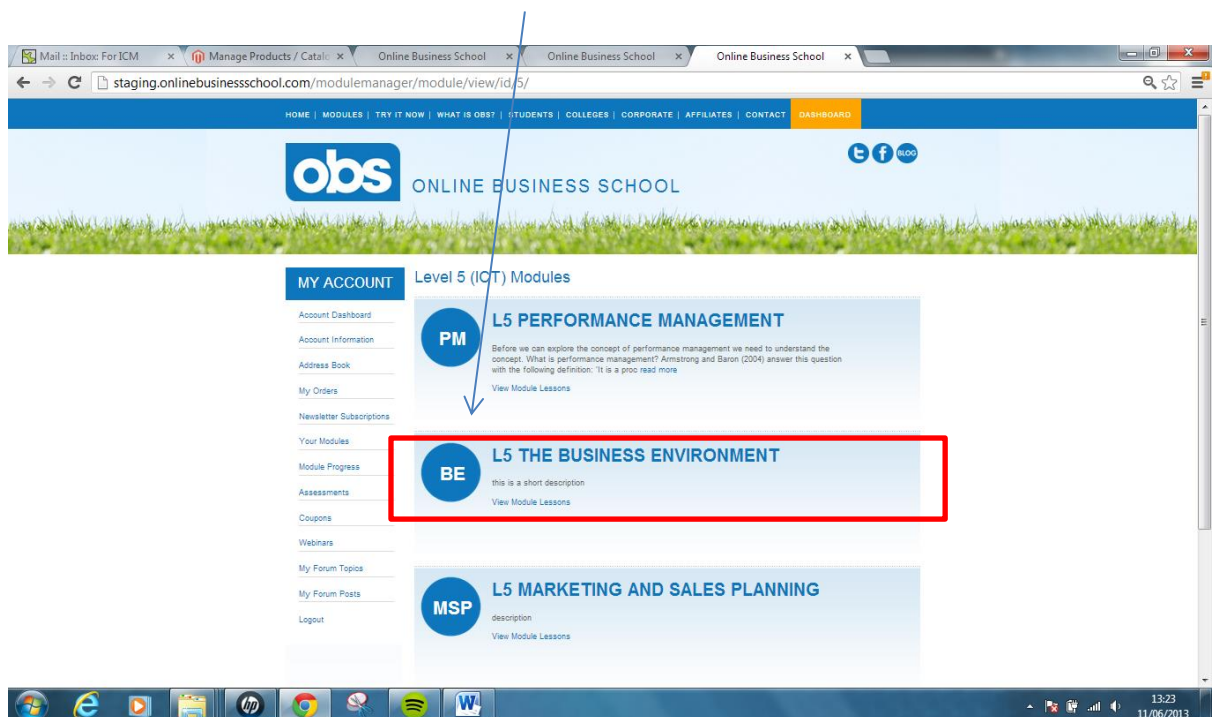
Mail :: Inbox: For ICM × Manage Products / Catalo × Online Business School × Online Business School × Online Business School ×

staging.onlinebusinessschool.com/modulemanager/module/view/id/5/

HOME | MODULES | TRY IT NOW | WHAT IS OBS? | STUDENTS | COLLEGES | CORPORATE | AFFILIATES | CONTACT | DASHBOARD

obs ONLINE BUSINESS SCHOOL

BLOG

MY ACCOUNT

Account Dashboard
Account Information
Address Book
My Orders
Newsletter Subscriptions
Your Modules
Module Progress
Assessments
Coupons
Webinars
My Forum Topics
My Forum Posts
Logout

Level 5 (ICT) Modules

PM
L5 PERFORMANCE MANAGEMENT
Before we can explore the concept of performance management we need to understand the concept. What is performance management? Armstrong and Baron (2004) answer this question with the following definition: 'It is a proc read more
View Module Lessons

BE
L5 THE BUSINESS ENVIRONMENT
this is a short description
View Module Lessons

MSP
L5 MARKETING AND SALES PLANNING
description
View Module Lessons

13:23
11/06/2013